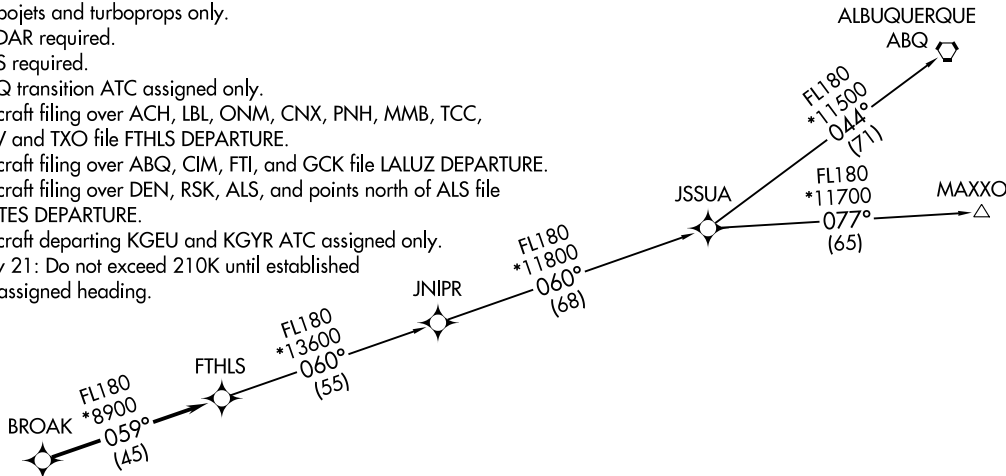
bojets and turboprops only.
DAR required.
S required.
Q transition ATC assigned only.
craft filing over ACH, LBL, ONM, CNX, PNH, MMB, TCC,
V and TXO file FTHLS DEPARTURE.
craft filing over ABQ, CIM, FTI, and GCK file LALUZ DEPARTURE.
craft filing over DEN, RSK, ALS, and points north of ALS file
TES DEPARTURE.
craft departing KGEU and KGYR ATC assigned only.
y 21: Do not exceed 210K until established
assigned heading.

ALBUQUERQUE
ABQ

FL180
*11500
044°
(71)

FL180
*11700
077°
(65)

MAXXO

JSSUA

FL180
*11800
060°
(68)

JNIPR

FL180
*13600
060°
(55)

FTHLS

FL180
*8900
059°
(45)

BROAK